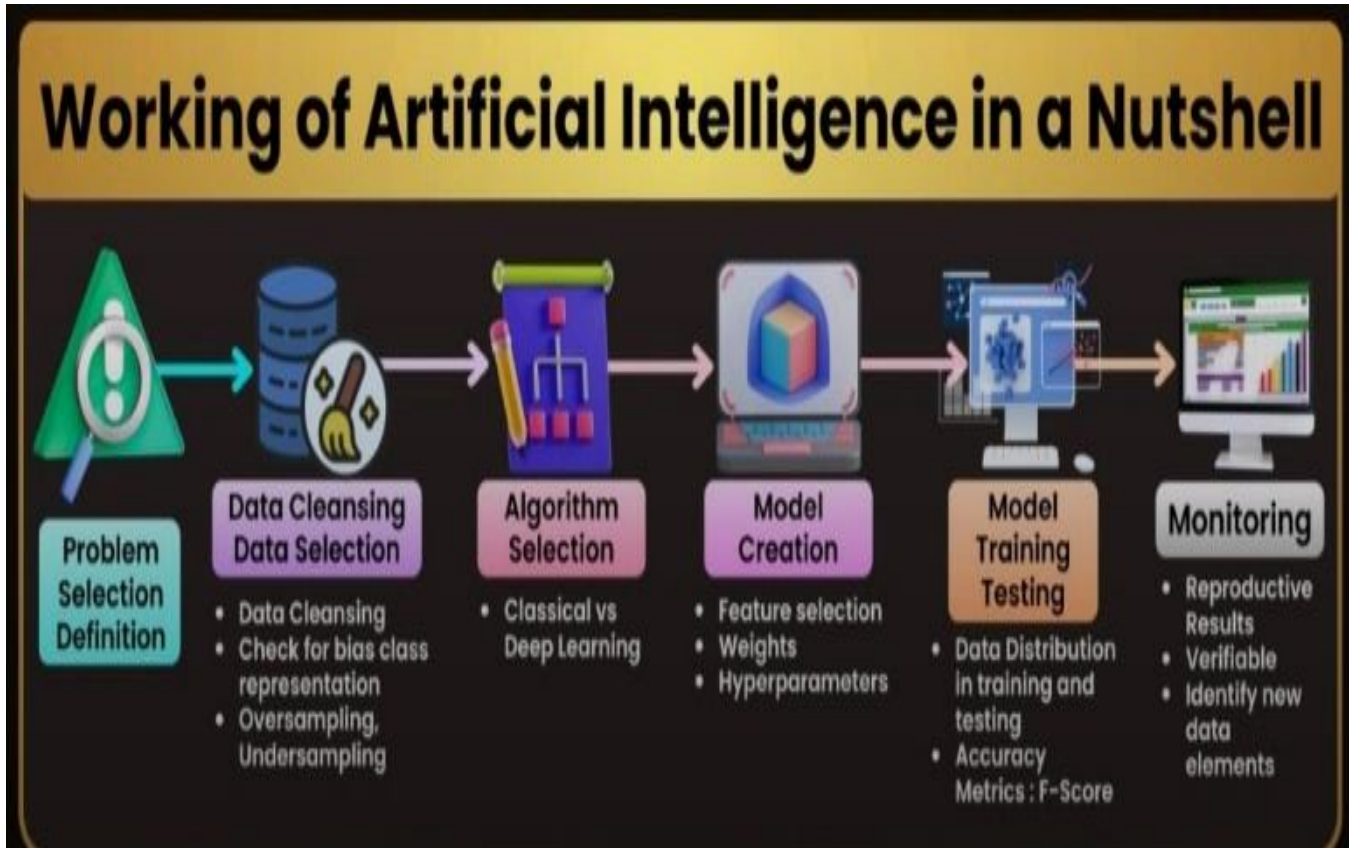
Working of Artificial Intelligence in a Nutshell

Problem Selection Definition

Data Cleansing Data Selection

- Data Cleansing
- Check for bias class representation
- Oversampling, Undersampling

Algorithm Selection

- Classical vs Deep Learning

Model Creation

- Feature selection
- Weights
- Hyperparameters

Model Training Testing

- Data Distribution in training and testing
- Accuracy Metrics : F-Score

Monitoring

- Reproductive Results
- Verifiable
- Identify new data elements